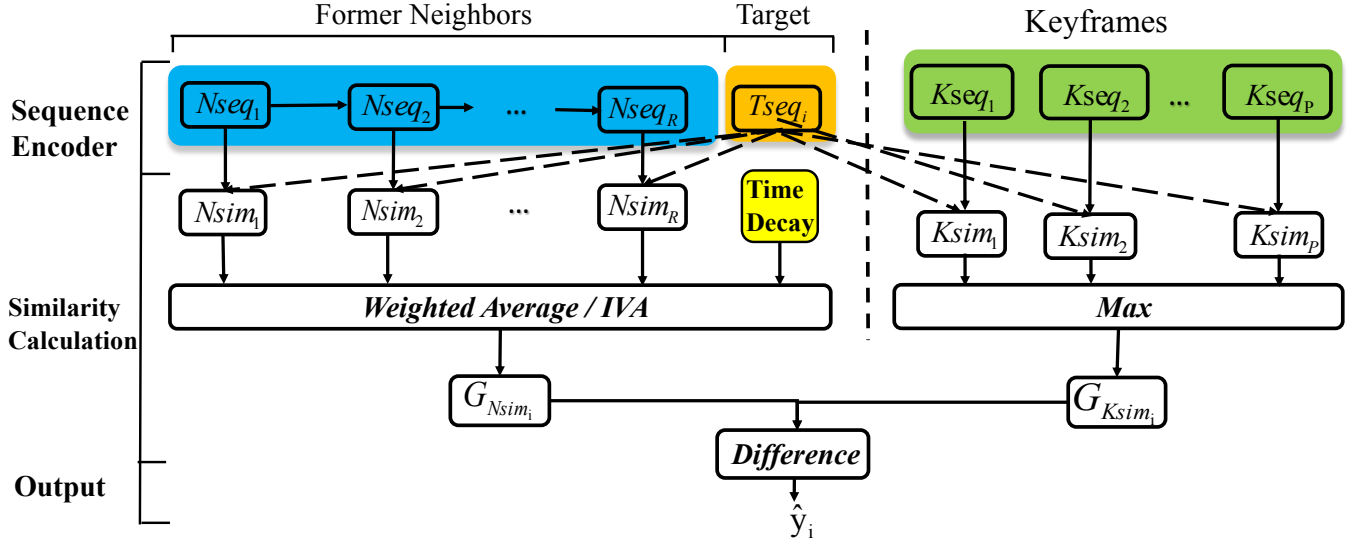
Former Neighbors

Target

Keyframes

Sequence Encoder

$Nseq_1$

$Nseq_2$

...

$Nseq_R$

$Tseq_i$

$Kseq_1$

$Kseq_2$

...

$Kseq_P$

$Nsim_1$

$Nsim_2$

...

$Nsim_R$

Time Decay

$Ksim_1$

$Ksim_2$

$Ksim_P$

Similarity Calculation

Weighted Average / IVA

Max

$G_{Nsim_i}$

$G_{Ksim_i}$

Difference

Output

$\hat{y}_i$